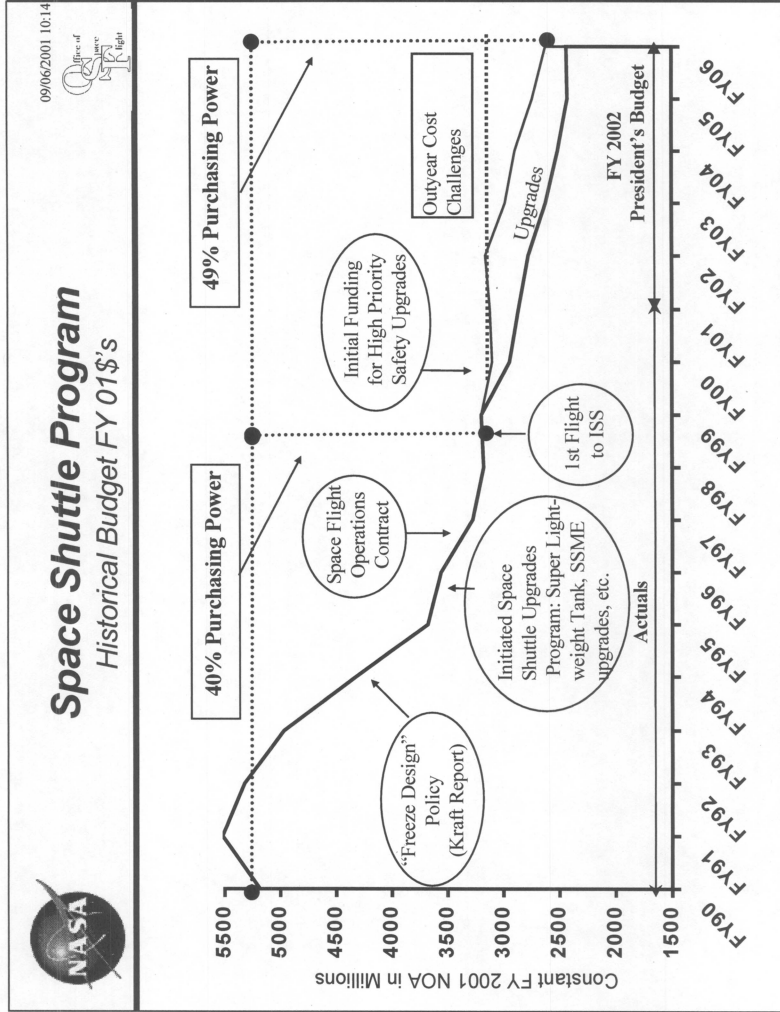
09/06/2001 10:14

Office of Space Flight

NASA

Space Shuttle Program

Historical Budget FY 01$'s

Constant FY 2001 NOA in Millions

5500
5000
4500
4000
3500
3000
2500
2000
1500

40% Purchasing Power

49% Purchasing Power

"Freeze Design" Policy (Kraft Report)

Initiated Space Shuttle Upgrades Program: Super Light-weight Tank, SSME upgrades, etc.

Space Flight Operations Contract

1st Flight to ISS

Initial Funding for High Priority Safety Upgrades

Outyear Cost Challenges

Upgrades

Actuals

FY 2002 President's Budget

FY90 FY91 FY92 FY93 FY94 FY95 FY96 FY97 FY98 FY99 FY00 FY01 FY02 FY03 FY04 FY05 FY06